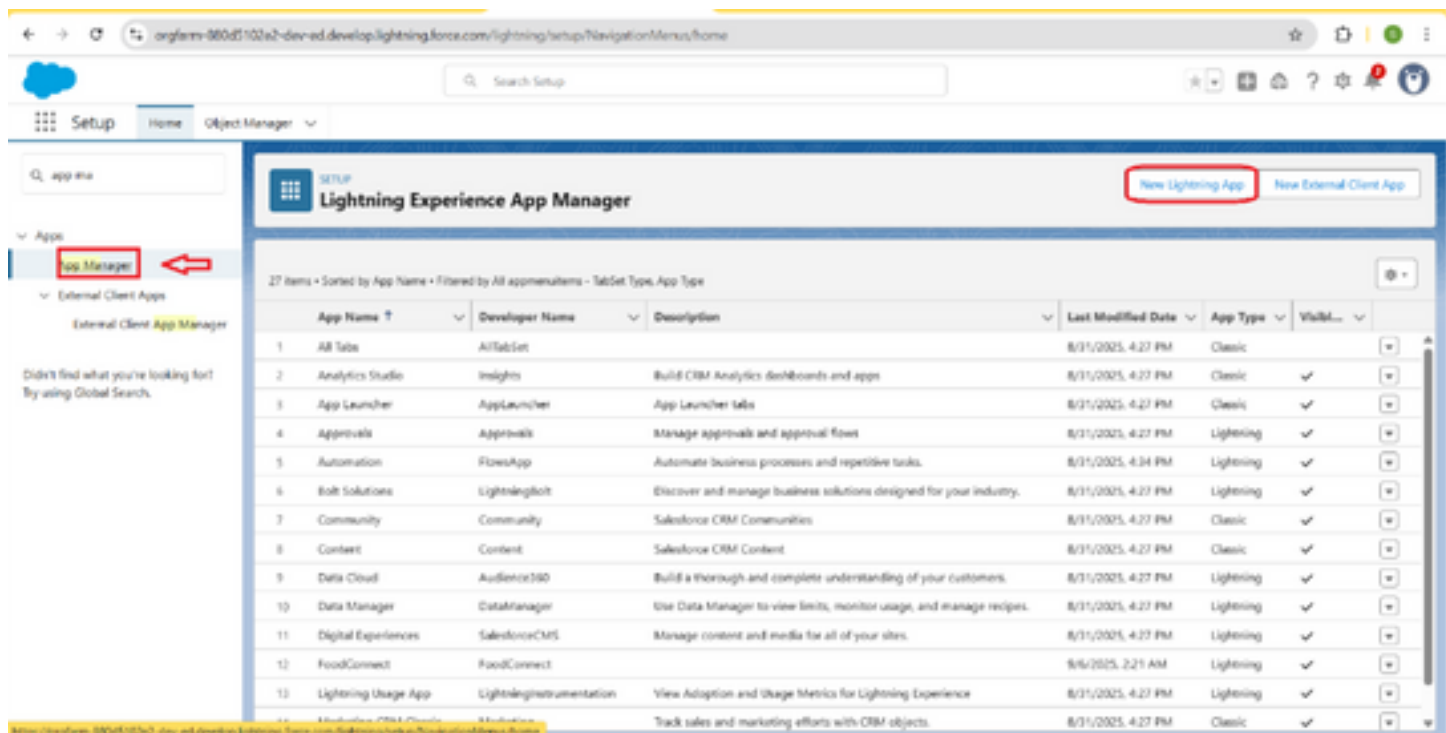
orgfarm-880d5102a2-dev-ed.develop.lightning.force.com/lightning/setup/NavigationMenus/home

Search Setup

Setup Home Object Manager

app ma

Apps
App Manager
External Client Apps
External Client App Manager

Didn't find what you're looking for? Try using Global Search.

SETUP
Lightning Experience App Manager

New Lightning App New External Client App

27 items • Sorted by App Name • Filtered by All appmenuitems - TabSet Type, App Type

| | App Name ↑ | Developer Name | Description | Last Modified Date | App Type | Visibl... |
|---|---|---|---|---|---|---|
| 1 | All Tabs | AllTabSet | | 8/31/2025, 4:27 PM | Classic | |
| 2 | Analytics Studio | Insights | Build CRM Analytics dashboards and apps | 8/31/2025, 4:27 PM | Classic | ✓ |
| 3 | App Launcher | AppLauncher | App Launcher tabs | 8/31/2025, 4:27 PM | Classic | ✓ |
| 4 | Approvals | Approvals | Manage approvals and approval flows | 8/31/2025, 4:27 PM | Lightning | ✓ |
| 5 | Automation | FlowsApp | Automate business processes and repetitive tasks. | 8/31/2025, 4:34 PM | Lightning | ✓ |
| 6 | Bolt Solutions | LightningBolt | Discover and manage business solutions designed for your industry. | 8/31/2025, 4:27 PM | Lightning | ✓ |
| 7 | Community | Community | Salesforce CRM Communities | 8/31/2025, 4:27 PM | Classic | ✓ |
| 8 | Content | Content | Salesforce CRM Content | 8/31/2025, 4:27 PM | Classic | ✓ |
| 9 | Data Cloud | Audience360 | Build a thorough and complete understanding of your customers. | 8/31/2025, 4:27 PM | Lightning | ✓ |
| 10 | Data Manager | DataManager | Use Data Manager to view limits, monitor usage, and manage recipes. | 8/31/2025, 4:27 PM | Lightning | ✓ |
| 11 | Digital Experiences | SalesforceCMS | Manage content and media for all of your sites. | 8/31/2025, 4:27 PM | Lightning | ✓ |
| 12 | FoodConnect | FoodConnect | | 9/6/2025, 2:21 AM | Lightning | ✓ |
| 13 | Lightning Usage App | LightningInstrumentation | View Adoption and Usage Metrics for Lightning Experience | 8/31/2025, 4:27 PM | Lightning | ✓ |
| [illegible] | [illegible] | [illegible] | Track sales and marketing efforts with CRM objects. | 8/31/2025, 4:27 PM | Classic | ✓ |

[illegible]